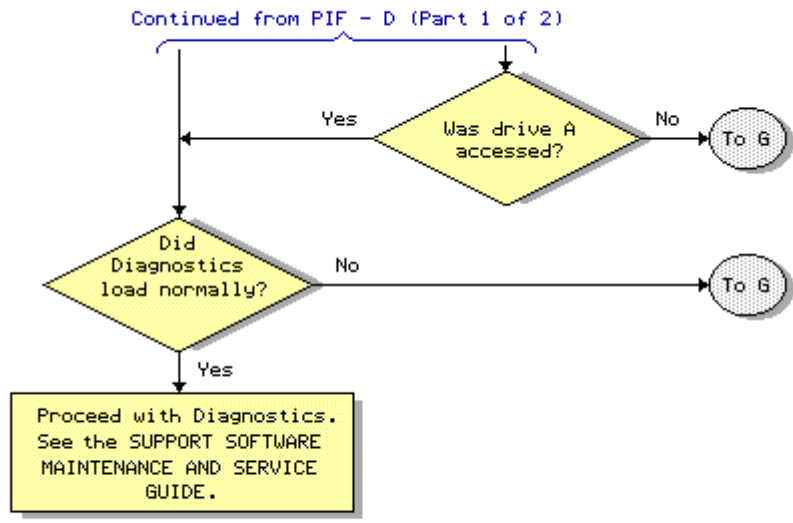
Continued from PIF - D (Part 1 of 2)

Was drive A accessed?

Yes

No

To G

Did Diagnostics load normally?

No

To G

Yes

Proceed with Diagnostics. See the SUPPORT SOFTWARE MAINTENANCE AND SERVICE GUIDE.